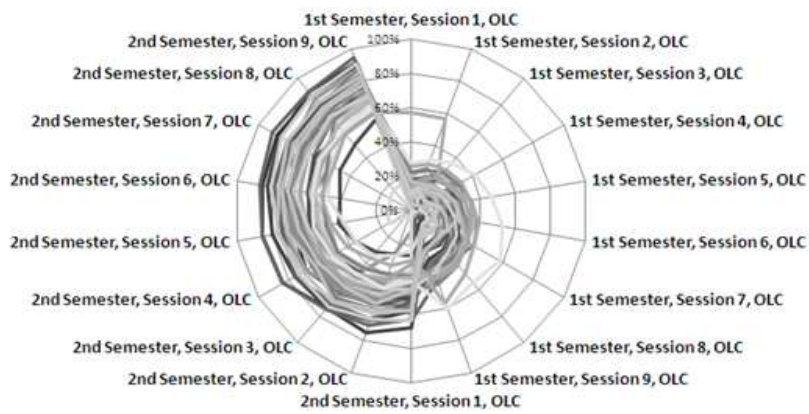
1st Semester, Session 1, OLC
1st Semester, Session 2, OLC
1st Semester, Session 3, OLC
1st Semester, Session 4, OLC
1st Semester, Session 5, OLC
1st Semester, Session 6, OLC
1st Semester, Session 7, OLC
1st Semester, Session 8, OLC
1st Semester, Session 9, OLC
2nd Semester, Session 1, OLC
2nd Semester, Session 2, OLC
2nd Semester, Session 3, OLC
2nd Semester, Session 4, OLC
2nd Semester, Session 5, OLC
2nd Semester, Session 6, OLC
2nd Semester, Session 7, OLC
2nd Semester, Session 8, OLC
2nd Semester, Session 9, OLC
100%
80%
60%
40%
20%
0%